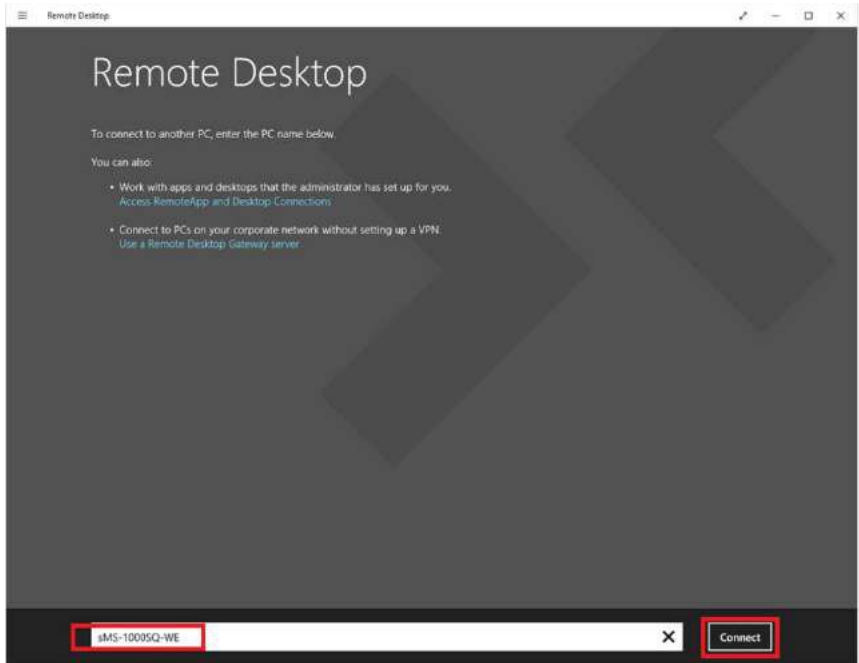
Remote Desktop

Remote Desktop

To connect to another PC, enter the PC name below.

You can also:

• Work with apps and desktops that the administrator has set up for you.
Access RemoteApp and Desktop Connections

• Connect to PCs on your corporate network without setting up a VPN.
Use a Remote Desktop Gateway server

sMS-1000SQ-WE

×

Connect